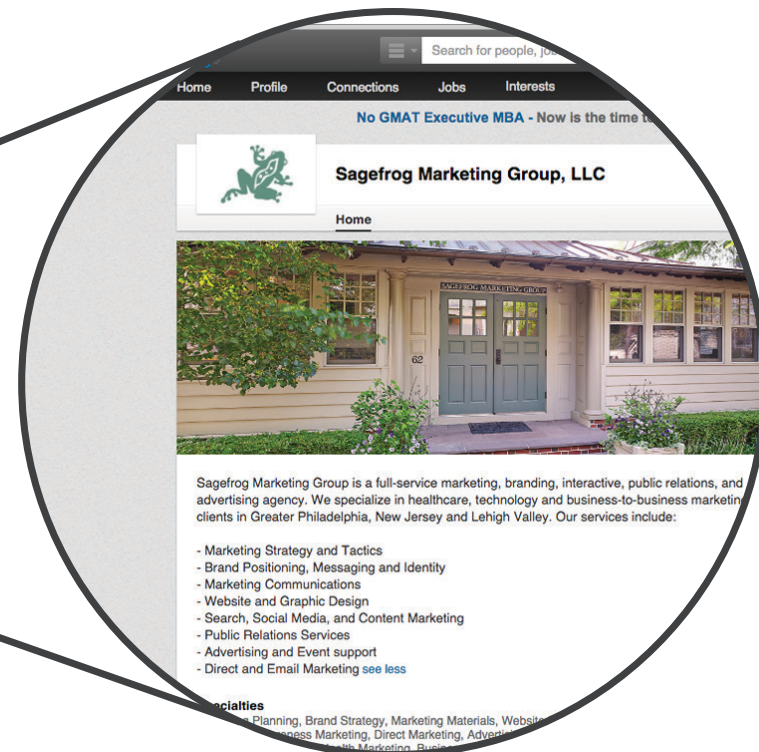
Search for people, jo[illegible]

Home Profile Connections Jobs Interests

No GMAT Executive MBA - Now is the time t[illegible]

Sagefrog Marketing Group, LLC

Home

SAGEFROG MARKETING GROUP

62

Sagefrog Marketing Group is a full-service marketing, branding, interactive, public relations, and advertising agency. We specialize in healthcare, technology and business-to-business marketin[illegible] clients in Greater Philadelphia, New Jersey and Lehigh Valley. Our services include:

- Marketing Strategy and Tactics
- Brand Positioning, Messaging and Identity
- Marketing Communications
- Website and Graphic Design
- Search, Social Media, and Content Marketing
- Public Relations Services
- Advertising and Event support
- Direct and Email Marketing see less

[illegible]cialties
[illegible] Planning, Brand Strategy, Marketing Materials, Website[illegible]
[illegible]ness Marketing, Direct Marketing, Adverti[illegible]
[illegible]alth Marketing, Busi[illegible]